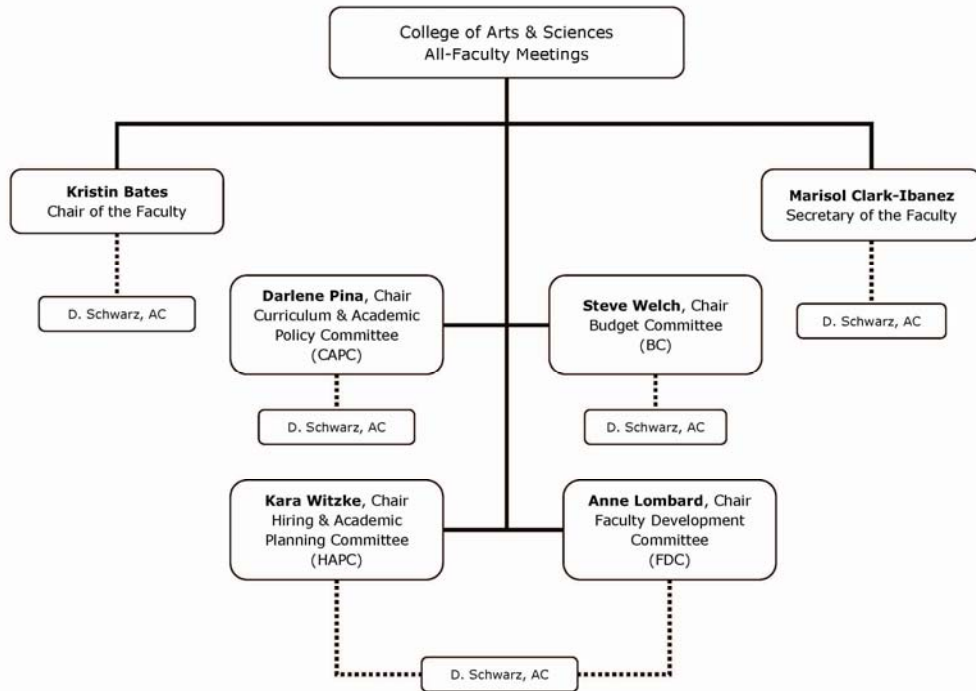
College of Arts & Sciences
All-Faculty Meetings

**Kristin Bates**
Chair of the Faculty

D. Schwarz, AC

**Marisol Clark-Ibanez**
Secretary of the Faculty

D. Schwarz, AC

**Darlene Pina**, Chair
Curriculum & Academic Policy Committee
(CAPC)

D. Schwarz, AC

**Steve Welch**, Chair
Budget Committee
(BC)

D. Schwarz, AC

**Kara Witzke**, Chair
Hiring & Academic Planning Committee
(HAPC)

**Anne Lombard**, Chair
Faculty Development Committee
(FDC)

D. Schwarz, AC